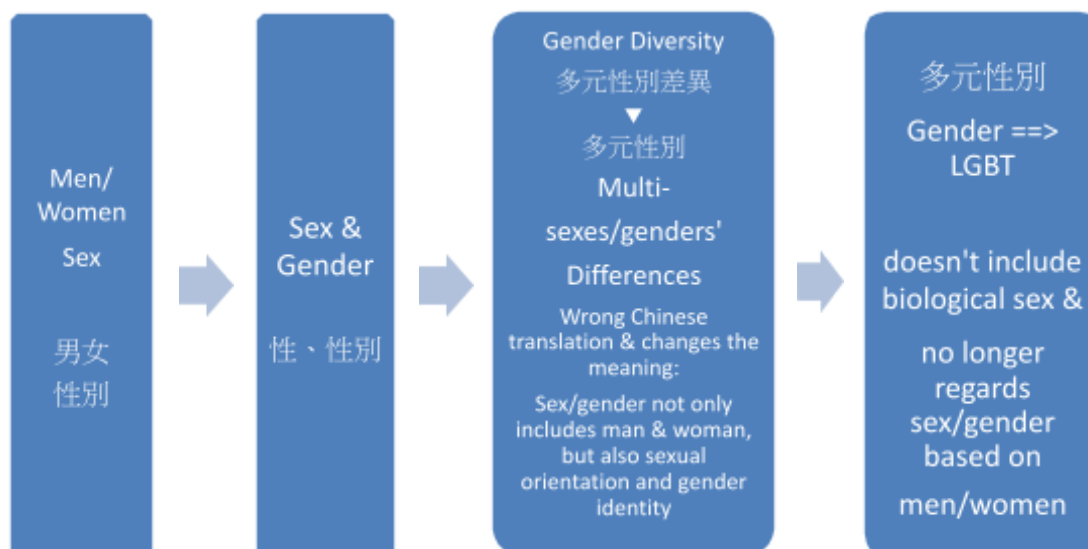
Men/
Women
Sex

男女
性別

Sex &
Gender

性、性別

Gender Diversity
多元性別差異
▼
多元性別
Multi-sexes/genders' Differences
Wrong Chinese translation & changes the meaning:
Sex/gender not only includes man & woman, but also sexual orientation and gender identity

多元性別
Gender ==> LGBT

doesn't include biological sex &
no longer regards sex/gender based on men/women